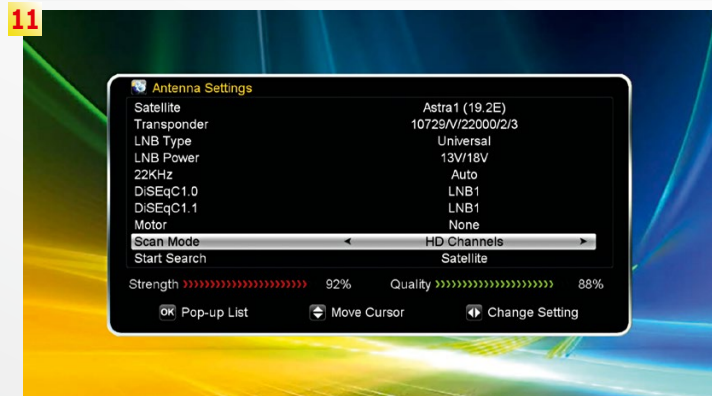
11

Antenna Settings

| | |
|---|---|
| Satellite | Astra1 (19.2E) |
| Transponder | 10729/V/22000/2/3 |
| LNB Type | Universal |
| LNB Power | 13V/18V |
| 22KHz | Auto |
| DiSEqC1.0 | LNB1 |
| DiSEqC1.1 | LNB1 |
| Motor | None |
| Scan Mode | ◄ HD Channels ► |
| Start Search | Satellite |

Strength 92% Quality 88%

OK Pop-up List Move Cursor Change Setting